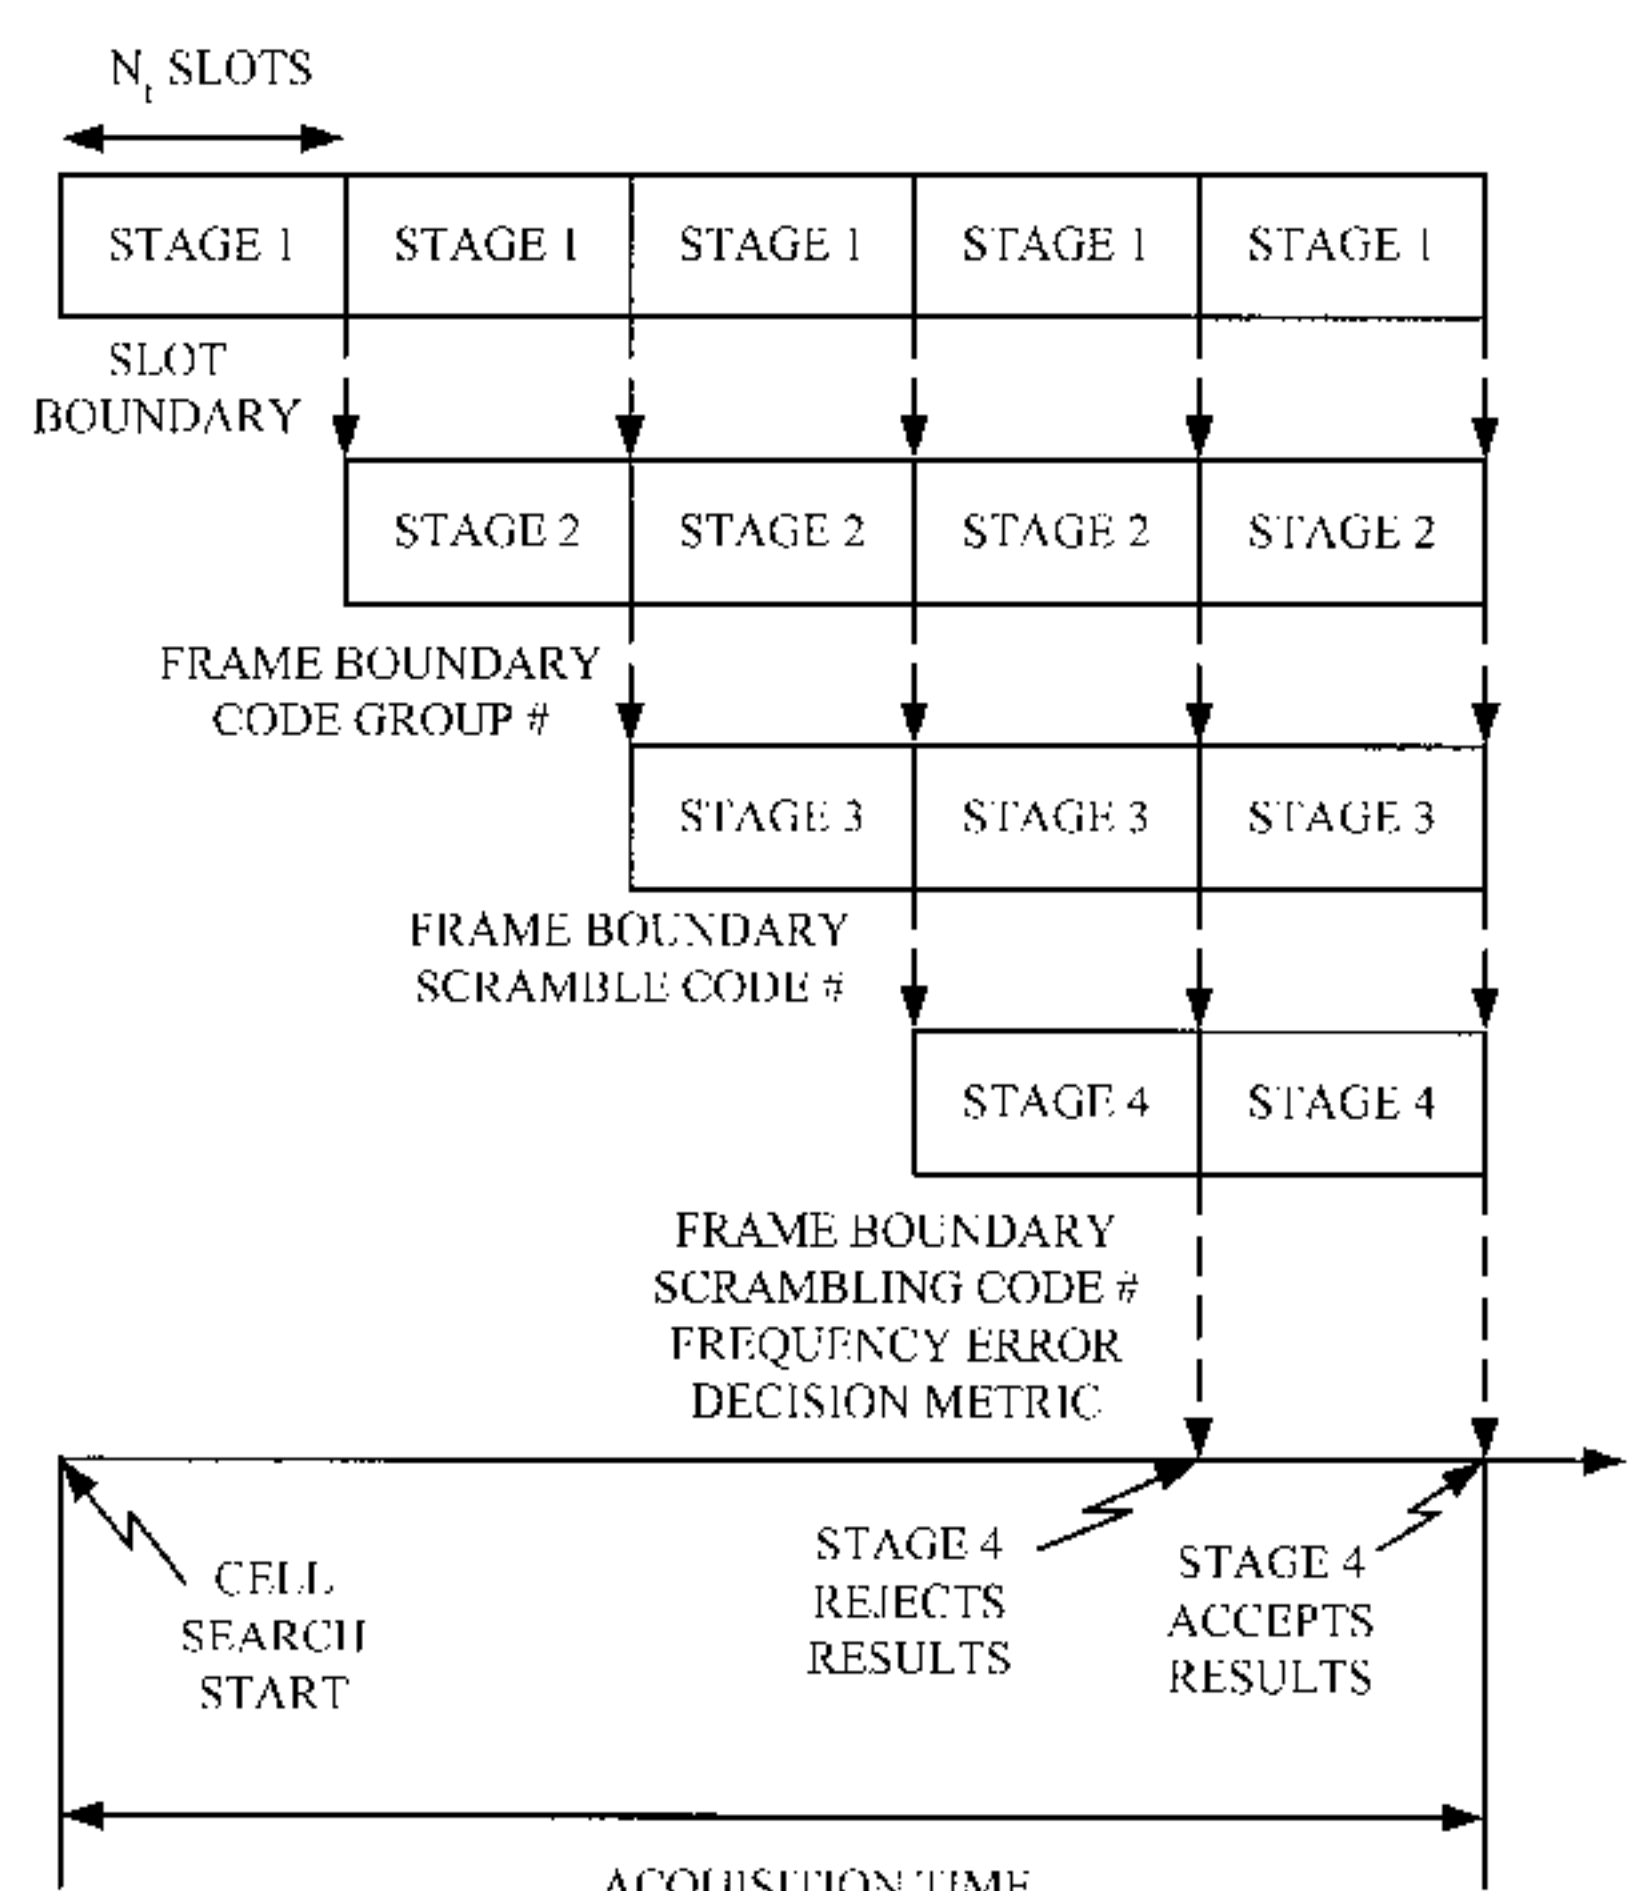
$N_t$ SLOTS

| STAGE 1 | STAGE 1 | STAGE 1 | STAGE 1 | STAGE 1 |
|---|---|---|---|---|

SLOT BOUNDARY

| STAGE 2 | STAGE 2 | STAGE 2 | STAGE 2 |
|---|---|---|---|

FRAME BOUNDARY CODE GROUP #

| STAGE 3 | STAGE 3 | STAGE 3 |
|---|---|---|

FRAME BOUNDARY SCRAMBLE CODE #

| STAGE 4 | STAGE 4 |
|---|---|

FRAME BOUNDARY SCRAMBLING CODE # FREQUENCY ERROR DECISION METRIC

CELL SEARCH START

STAGE 4 REJECTS RESULTS

STAGE 4 ACCEPTS RESULTS

ACQUISITION TIME